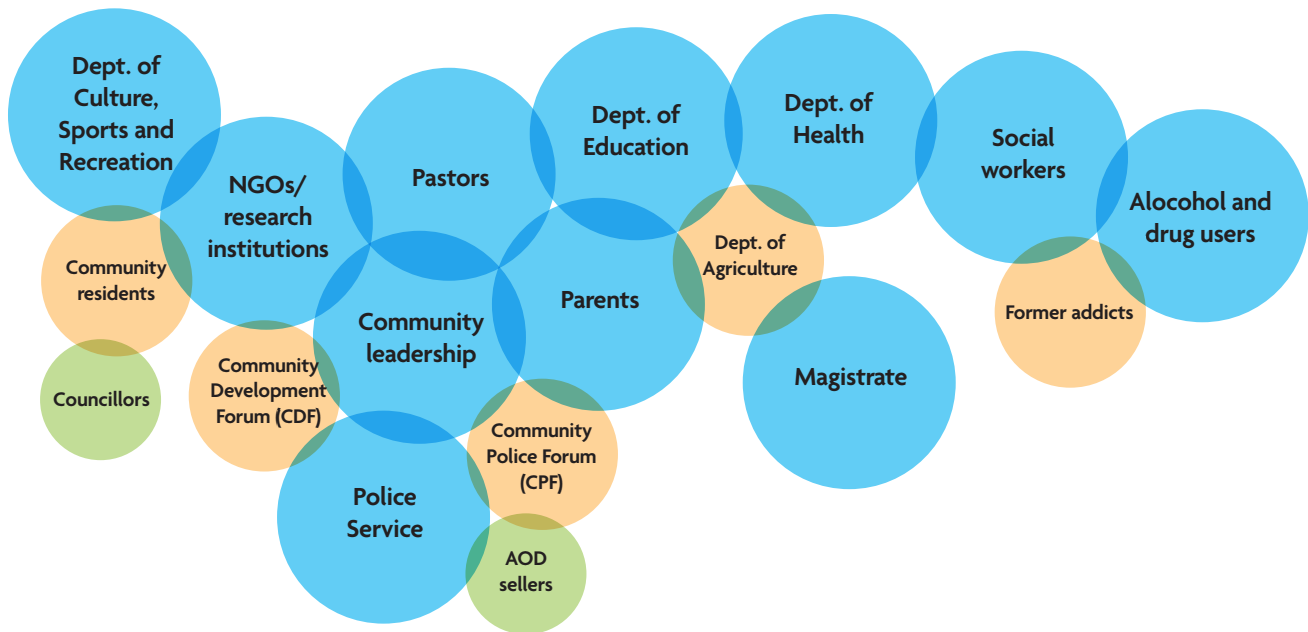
Dept. of Culture, Sports and Recreation

NGOs/ research institutions

Pastors

Dept. of Education

Dept. of Health

Social workers

Alocohol and drug users

Community residents

Councillors

Community Development Forum (CDF)

Community leadership

Parents

Dept. of Agriculture

Former addicts

Magistrate

Community Police Forum (CPF)

Police Service

AOD sellers